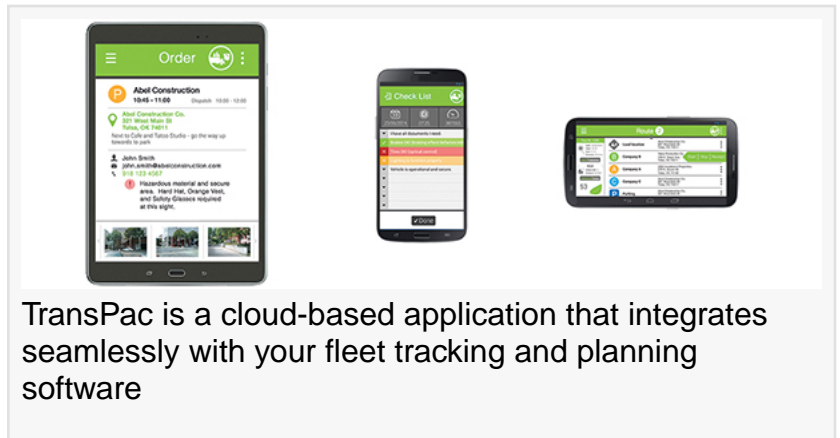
Order

Abel Construction
10:45 – 11:00
Dispatch 10:00 - 12:00

Abel Construction Co.
321 West Main St
Tulsa, OK 74011

Next to Cafe and Tattoo Studio - go the way up towards to park

John Smith
john.smith@abelconstruction.com
918 123 4567

Hazardous material and secure area. Hard Hat, Orange Vest, and Safety Glasses required at this sight.

Check List

Close all documents / need
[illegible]
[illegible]
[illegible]
Vehicle is operational and secure.

Done

Route

Load location
Company B
Company A
Company A
Parking

53